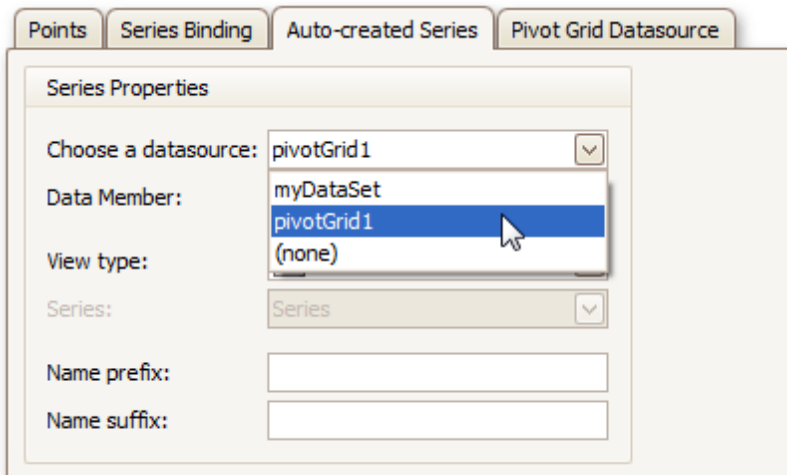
Points
Series Binding
Auto-created Series
Pivot Grid Datasource

Series Properties

Choose a datasource: pivotGrid1
myDataSet
pivotGrid1
(none)

Data Member:

View type:

Series: Series

Name prefix:

Name suffix: